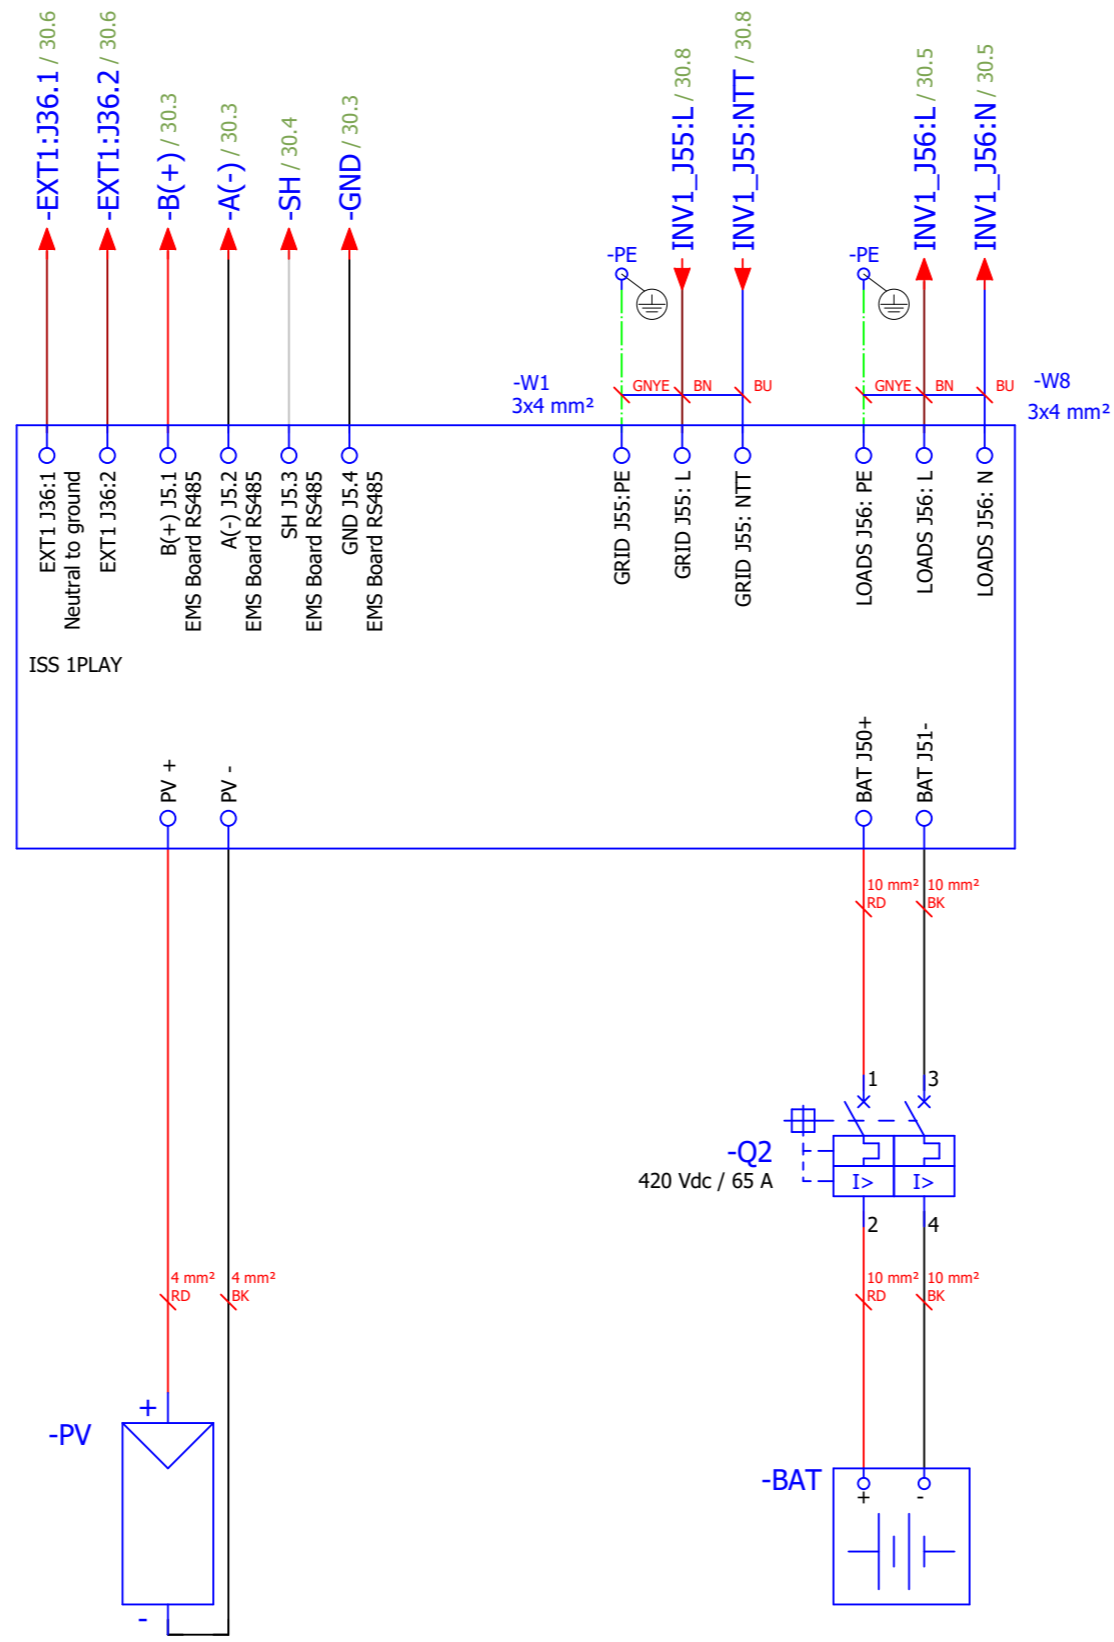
-EXT1:J36.1 / 30.6
-EXT1:J36.2 / 30.6
-B(+) / 30.3
-A(-) / 30.3
-SH / 30.4
-GND / 30.3

-PE
INV1_J55:L / 30.8
INV1_J55:NTT / 30.8

-PE
INV1_J56:L / 30.5
INV1_J56:N / 30.5

-W1
3x4 mm²
GNYE
BN
BU

GNYE
BN
BU
-W8
3x4 mm²

EXT1 J36:1
Neutral to ground
EXT1 J36:2
B(+) J5.1
EMS Board RS485
A(-) J5.2
EMS Board RS485
SH J5.3
EMS Board RS485
GND J5.4
EMS Board RS485

GRID J55:PE
GRID J55: L
GRID J55: NTT
LOADS J56: PE
LOADS J56: L
LOADS J56: N

ISS 1PLAY

PV +
PV -
BAT J50+
BAT J51-

10 mm²
RD
10 mm²
BK

1
3
-Q2
420 Vdc / 65 A
I>
I>
2
4

10 mm²
RD
10 mm²
BK

4 mm²
RD
4 mm²
BK

-PV
+
-

-BAT
+
-